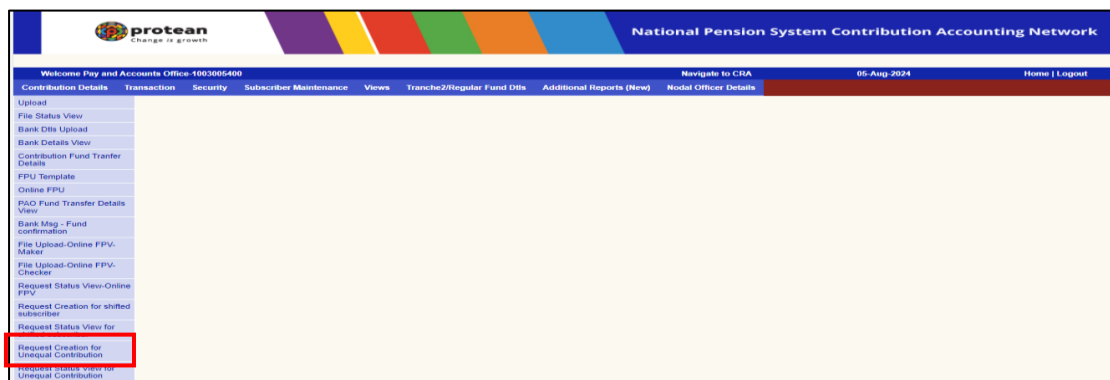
protean
Change is growth

National Pension System Contribution Accounting Network

Welcome Pay and Accounts Office-1003005400
Navigate to CRA
05-Aug-2024
Home | Logout

Contribution Details
Transaction
Security
Subscriber Maintenance
Views
Tranche2/Regular Fund Dtls
Additional Reports (New)
Nodal Officer Details

Upload
File Status View
Bank Dtls Upload
Bank Details View
Contribution Fund Tranfer Details
FPU Template
Online FPU
PAO Fund Transfer Details View
Bank Msg - Fund confirmation
File Upload-Online FPV-Maker
File Upload-Online FPV-Checker
Request Status View-Online FPV
Request Creation for shifted subscriber
Request Status View for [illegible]
Request Creation for Unequal Contribution
Request Status View for Unequal Contribution